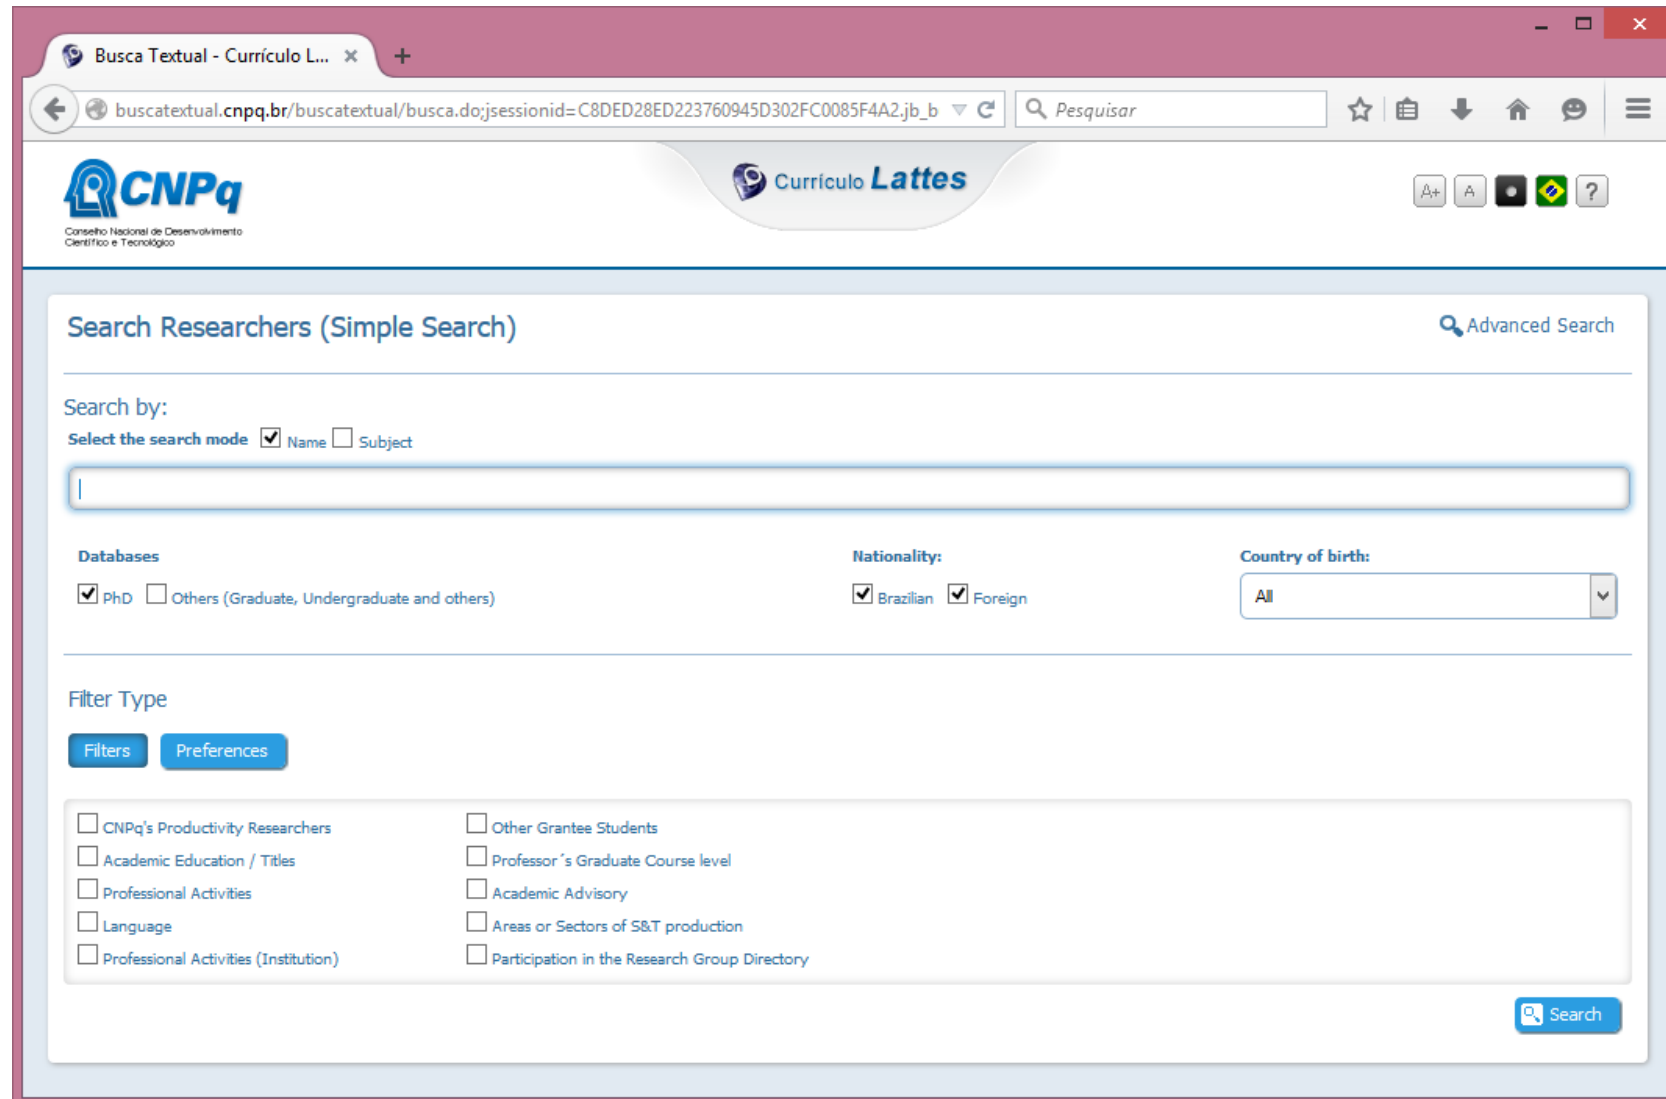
Busca Textual - Currículo L... ×

buscatextual.cnpq.br/buscatextual/busca.do;jsessionid=C8DED28ED223760945D302FC0085F4A2.jb_b

Pesquisar

CNPq
Conselho Nacional de Desenvolvimento Científico e Tecnológico

Currículo Lattes

A+ A ?

Search Researchers (Simple Search)

Advanced Search

Search by:

Select the search mode Name Subject

Databases

PhD Others (Graduate, Undergraduate and others)

Nationality:

Brazilian Foreign

Country of birth:

All

Filter Type

Filters Preferences

CNPq's Productivity Researchers
Academic Education / Titles
Professional Activities
Language
Professional Activities (Institution)

Other Grantee Students
Professor´s Graduate Course level
Academic Advisory
Areas or Sectors of S&T production
Participation in the Research Group Directory

Search